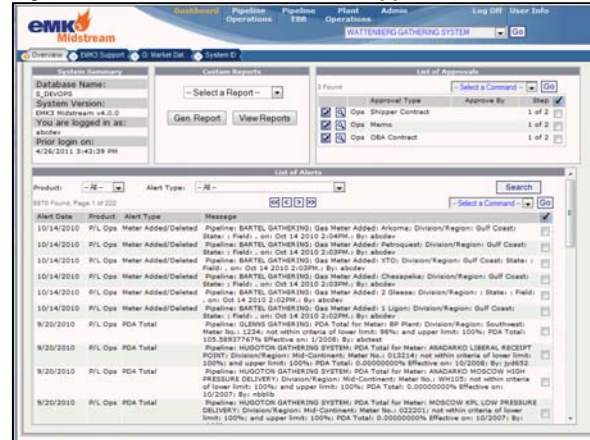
EMK3 Midstream

Dashboard | Pipeline Operations | Pipeline EBB | Plant Operations | Admin | Log Off | User Info

WATTENBERG GATHERING SYSTEM Go

Overview | EMK3 Support | G: Market Dat | System ID

System Summary

Database Name: E_DEVOPS

System Version: EMK3 Midstream v4.0.0

You are logged in as: abcdev

Prior login on: 4/26/2011 3:43:39 PM

Custom Reports

-- Select a Report --

Gen Report | View Reports

List of Approvals

3 Found

-- Select a Command -- Go

| | Approval Type | Approve By | Step |
|---|---|---|---|
| | Ops Shipper Contract | | 1 of 2 |
| | Ops Memo | | 1 of 2 |
| | Ops OBA Contract | | 1 of 2 |

List of Alerts

Product: --All-- Alert Type: --All-- Search

6670 Found, Page 1 of 222

-- Select a Command -- Go

| Alert Date | Product | Alert Type | Message |
|---|---|---|---|
| 10/14/2010 | P/L Ops | Meter Added/Deleted | Pipeline: BARTEL GATHERING; Gas Meter Added: Arkoma; Division/Region: Gulf Coast; State: ; Field: , on: Oct 14 2010 2:04PM.; By: abcdev |
| 10/14/2010 | P/L Ops | Meter Added/Deleted | Pipeline: BARTEL GATHERING; Gas Meter Added: Petroquest; Division/Region: Gulf Coast; State: ; Field: , on: Oct 14 2010 2:03PM.; By: abcdev |
| 10/14/2010 | P/L Ops | Meter Added/Deleted | Pipeline: BARTEL GATHERING; Gas Meter Added: XTO; Division/Region: Gulf Coast; State: ; Field: , on: Oct 14 2010 2:03PM.; By: abcdev |
| 10/14/2010 | P/L Ops | Meter Added/Deleted | Pipeline: BARTEL GATHERING; Gas Meter Added: Chesapeke; Division/Region: Gulf Coast; State: ; Field: , on: Oct 14 2010 2:03PM.; By: abcdev |
| 10/14/2010 | P/L Ops | Meter Added/Deleted | Pipeline: BARTEL GATHERING; Gas Meter Added: 2 Glease; Division/Region: ; State: ; Field: , on: Oct 14 2010 2:02PM.; By: abcdev |
| 10/14/2010 | P/L Ops | Meter Added/Deleted | Pipeline: BARTEL GATHERING; Gas Meter Added: 1 Ligon; Division/Region: Gulf Coast; State: ; Field: , on: Oct 14 2010 2:02PM.; By: abcdev |
| 9/20/2010 | P/L Ops | PDA Total | Pipeline: GLENNS GATHERING; PDA Total for Meter: BP Plant; Division/Region: Southwest; Meter No.: 1234; not within criteria of lower limit: 98%; and upper limit: 100%; PDA Total: 105.58937767% Effective on: 1/2008; By: abctest |
| 9/20/2010 | P/L Ops | PDA Total | Pipeline: HUGOTON GATHERING SYSTEM; PDA Total for Meter: ANADARKO LIBERAL RECEIPT POINT; Division/Region: Mid-Continent; Meter No.: 013214; not within criteria of lower limit: 100%; and upper limit: 100%; PDA Total: 0.00000000% Effective on: 10/2008; By: jcd652 |
| 9/20/2010 | P/L Ops | PDA Total | Pipeline: HUGOTON GATHERING SYSTEM; PDA Total for Meter: ANADARKO MOSCOW HIGH PRESSURE DELIVERY; Division/Region: Mid-Continent; Meter No.: WH105; not within criteria of lower limit: 100%; and upper limit: 100%; PDA Total: 0.00000000% Effective on: 10/2007; By: nbblib |
| 9/20/2010 | P/L Ops | PDA Total | Pipeline: HUGOTON GATHERING SYSTEM; PDA Total for Meter: MOSCOW KPL LOW PRESSURE DELIVERY; Division/Region: Mid-Continent; Meter No.: 022201; not within criteria of lower limit: 100%; and upper limit: 100%; PDA Total: 0.00000000% Effective on: 10/2007; By: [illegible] |